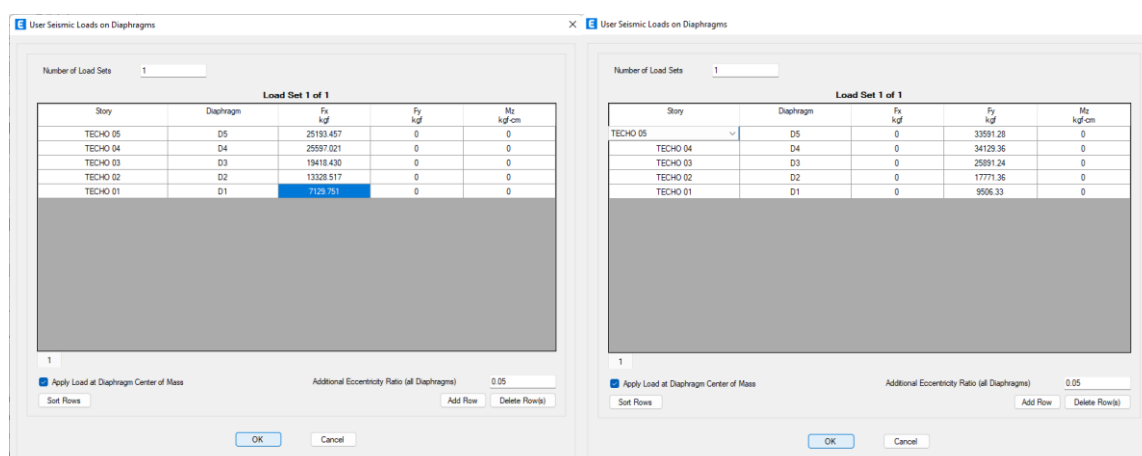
E User Seismic Loads on Diaphragms

Number of Load Sets 1

Load Set 1 of 1

| Story | Diaphragm | Fx kgf | Fy kgf | Mz kgf-cm |
|---|---|---|---|---|
| TECHO 05 | D5 | 25193.457 | 0 | 0 |
| TECHO 04 | D4 | 25597.021 | 0 | 0 |
| TECHO 03 | D3 | 19418.430 | 0 | 0 |
| TECHO 02 | D2 | 13328.517 | 0 | 0 |
| TECHO 01 | D1 | 7129.751 | 0 | 0 |

1

Apply Load at Diaphragm Center of Mass

Additional Eccentricity Ratio (all Diaphragms) 0.05

Sort Rows

Add Row Delete Row(s)

OK Cancel

×

E User Seismic Loads on Diaphragms

Number of Load Sets 1

Load Set 1 of 1

| Story | Diaphragm | Fx kgf | Fy kgf | Mz kgf-cm |
|---|---|---|---|---|
| TECHO 05 | D5 | 0 | 33591.28 | 0 |
| TECHO 04 | D4 | 0 | 34129.36 | 0 |
| TECHO 03 | D3 | 0 | 25891.24 | 0 |
| TECHO 02 | D2 | 0 | 17771.36 | 0 |
| TECHO 01 | D1 | 0 | 9506.33 | 0 |

1

Apply Load at Diaphragm Center of Mass

Additional Eccentricity Ratio (all Diaphragms) 0.05

Sort Rows

Add Row Delete Row(s)

OK Cancel